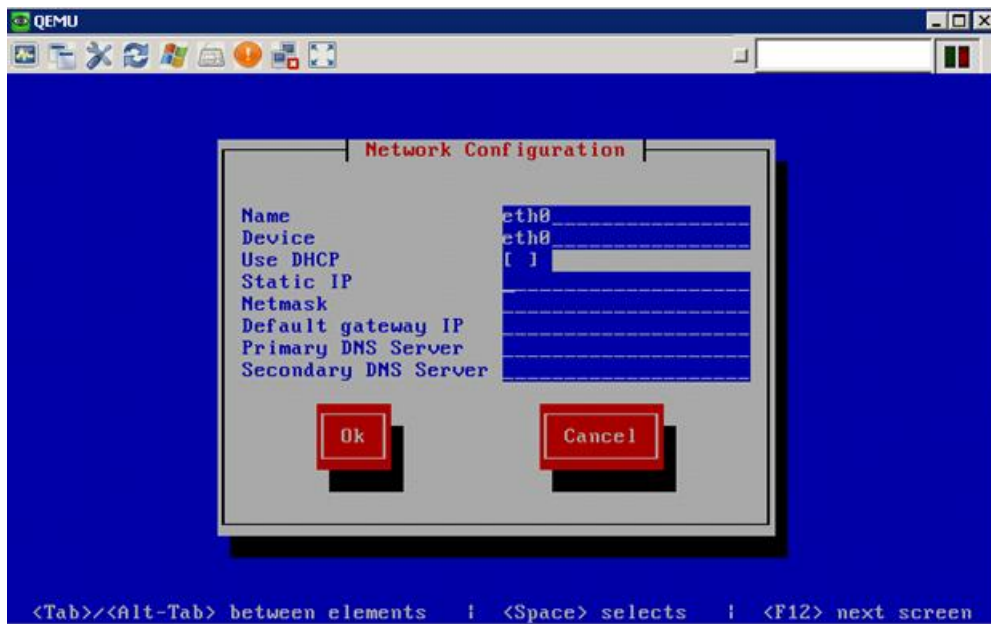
QEMU

Network Configuration

Name eth0
Device eth0
Use DHCP [ ]
Static IP
Netmask
Default gateway IP
Primary DNS Server
Secondary DNS Server

Ok

Cancel

<Tab>/<Alt-Tab> between elements | <Space> selects | <F12> next screen